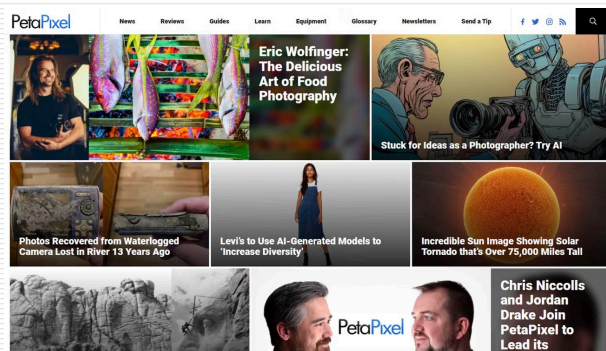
PetaPixel

News Reviews Guides Learn Equipment Glossary Newsletters Send a Tip

Eric Wolfinger: The Delicious Art of Food Photography

Stuck for Ideas as a Photographer? Try AI

Photos Recovered from Waterlogged Camera Lost in River 13 Years Ago

Levi's to Use AI-Generated Models to 'Increase Diversity'

Incredible Sun Image Showing Solar Tornado that's Over 75,000 Miles Tall

PetaPixel

Chris Niccolls and Jordan Drake Join PetaPixel to Lead its